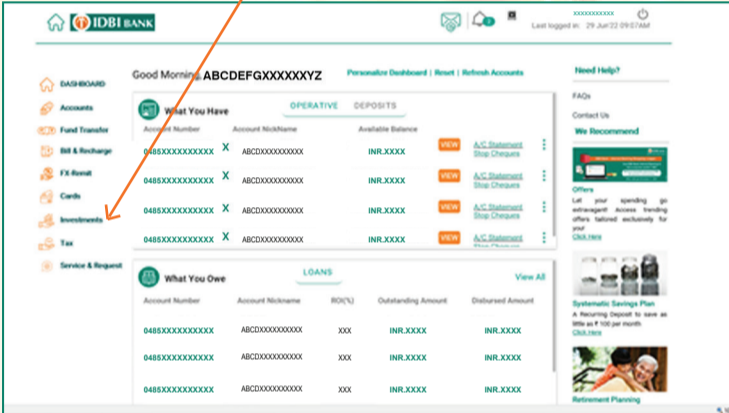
IDBI BANK

XXXXXXXXXXX
Last logged in: 29 Jun'22 09:07AM

DASHBOARD
Accounts
Fund Transfer
Bill & Recharge
FX-Remit
Cards
Investments
Tax
Service & Request

Good Morning ABCDEFGXXXXXXYZ

Personalize Dashboard | Reset | Refresh Accounts

What You Have

OPERATIVE DEPOSITS

| Account Number | Account NickName | Available Balance | | |
|---|---|---|---|---|
| 0485XXXXXXXXXX X | ABCDXXXXXXXXXX | INR.XXXX | VIEW | A/C Statement Stop Cheques |
| 0485XXXXXXXXXX X | ABCDXXXXXXXXXX | INR.XXXX | VIEW | A/C Statement Stop Cheques |
| 0485XXXXXXXXXX X | ABCDXXXXXXXXXX | INR.XXXX | VIEW | A/C Statement Stop Cheques |
| 0485XXXXXXXXXX X | ABCDXXXXXXXXXX | INR.XXXX | VIEW | A/C Statement Stop Cheques |

What You Owe

LOANS

View All

| Account Number | Account Nickname | ROI(%) | Outstanding Amount | Disbursed Amount |
|---|---|---|---|---|
| 0485XXXXXXXXXX | ABCDXXXXXXXXXX | XXX | INR.XXXX | INR.XXXX |
| 0485XXXXXXXXXX | ABCDXXXXXXXXXX | XXX | INR.XXXX | INR.XXXX |
| 0485XXXXXXXXXX | ABCDXXXXXXXXXX | XXX | INR.XXXX | INR.XXXX |

Need Help?

FAQs

Contact Us

We Recommend

Offers
Let your spending go extravagant! Access trending offers tailored exclusively for you!
Click Here

Systematic Savings Plan
A Recurring Deposit to save as little as ₹ 100 per month
Click Here

Retirement Planning